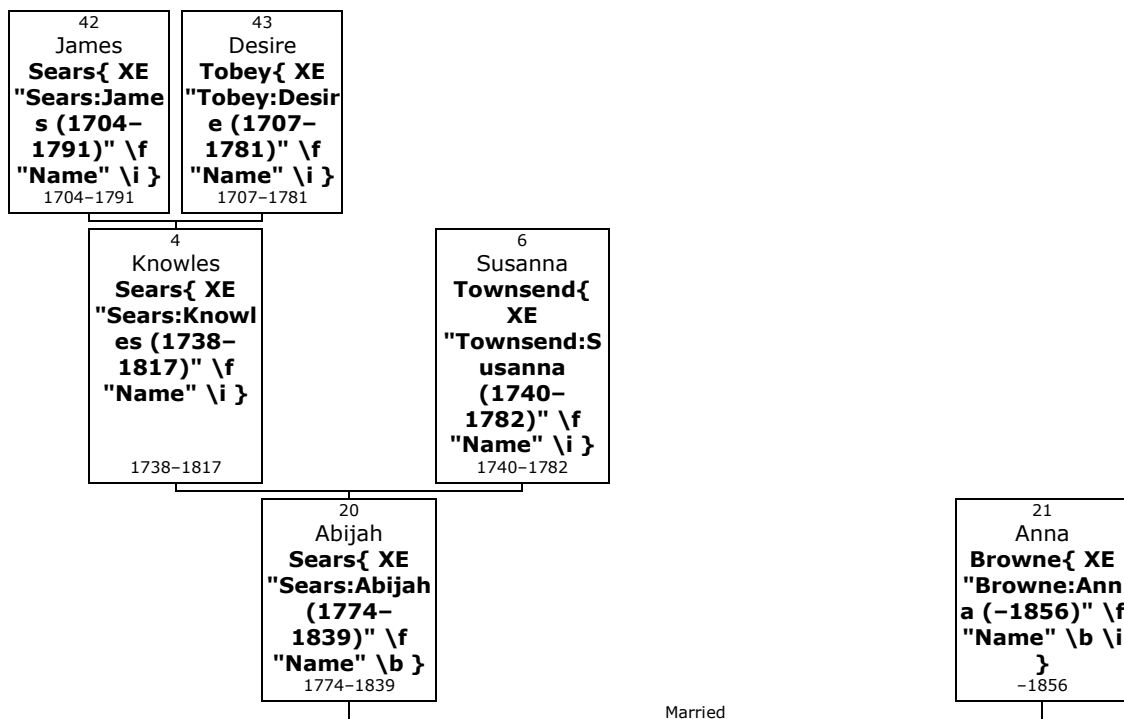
42
James
**Sears{ XE "Sears:James (1704–1791)" \f "Name" \i }**
1704–1791

43
Desire
**Tobey{ XE "Tobey:Desire (1707–1781)" \f "Name" \i }**
1707–1781

4
Knowles
**Sears{ XE "Sears:Knowles (1738–1817)" \f "Name" \i }**
1738–1817

6
Susanna
**Townsend{ XE "Townsend:Susanna (1740–1782)" \f "Name" \i }**
1740–1782

20
Abijah
**Sears{ XE "Sears:Abijah (1774–1839)" \f "Name" \b }**
1774–1839

21
Anna
**Browne{ XE "Browne:Anna (–1856)" \f "Name" \b \i }**
–1856

Married